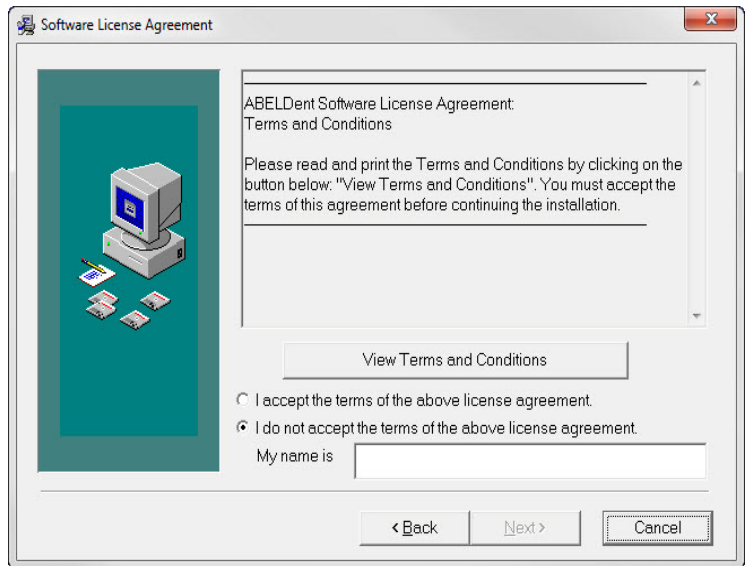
Software License Agreement

ABELDent Software License Agreement:
Terms and Conditions

Please read and print the Terms and Conditions by clicking on the button below: "View Terms and Conditions". You must accept the terms of this agreement before continuing the installation.

View Terms and Conditions

I accept the terms of the above license agreement.

I do not accept the terms of the above license agreement.

My name is

< Back

Next >

Cancel